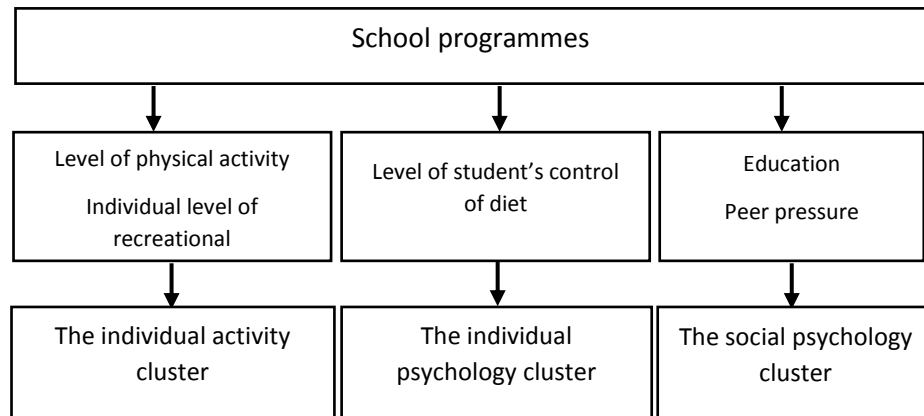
School programmes

Level of physical activity
Individual level of recreational

Level of student’s control of diet

Education
Peer pressure

The individual activity cluster

The individual psychology cluster

The social psychology cluster